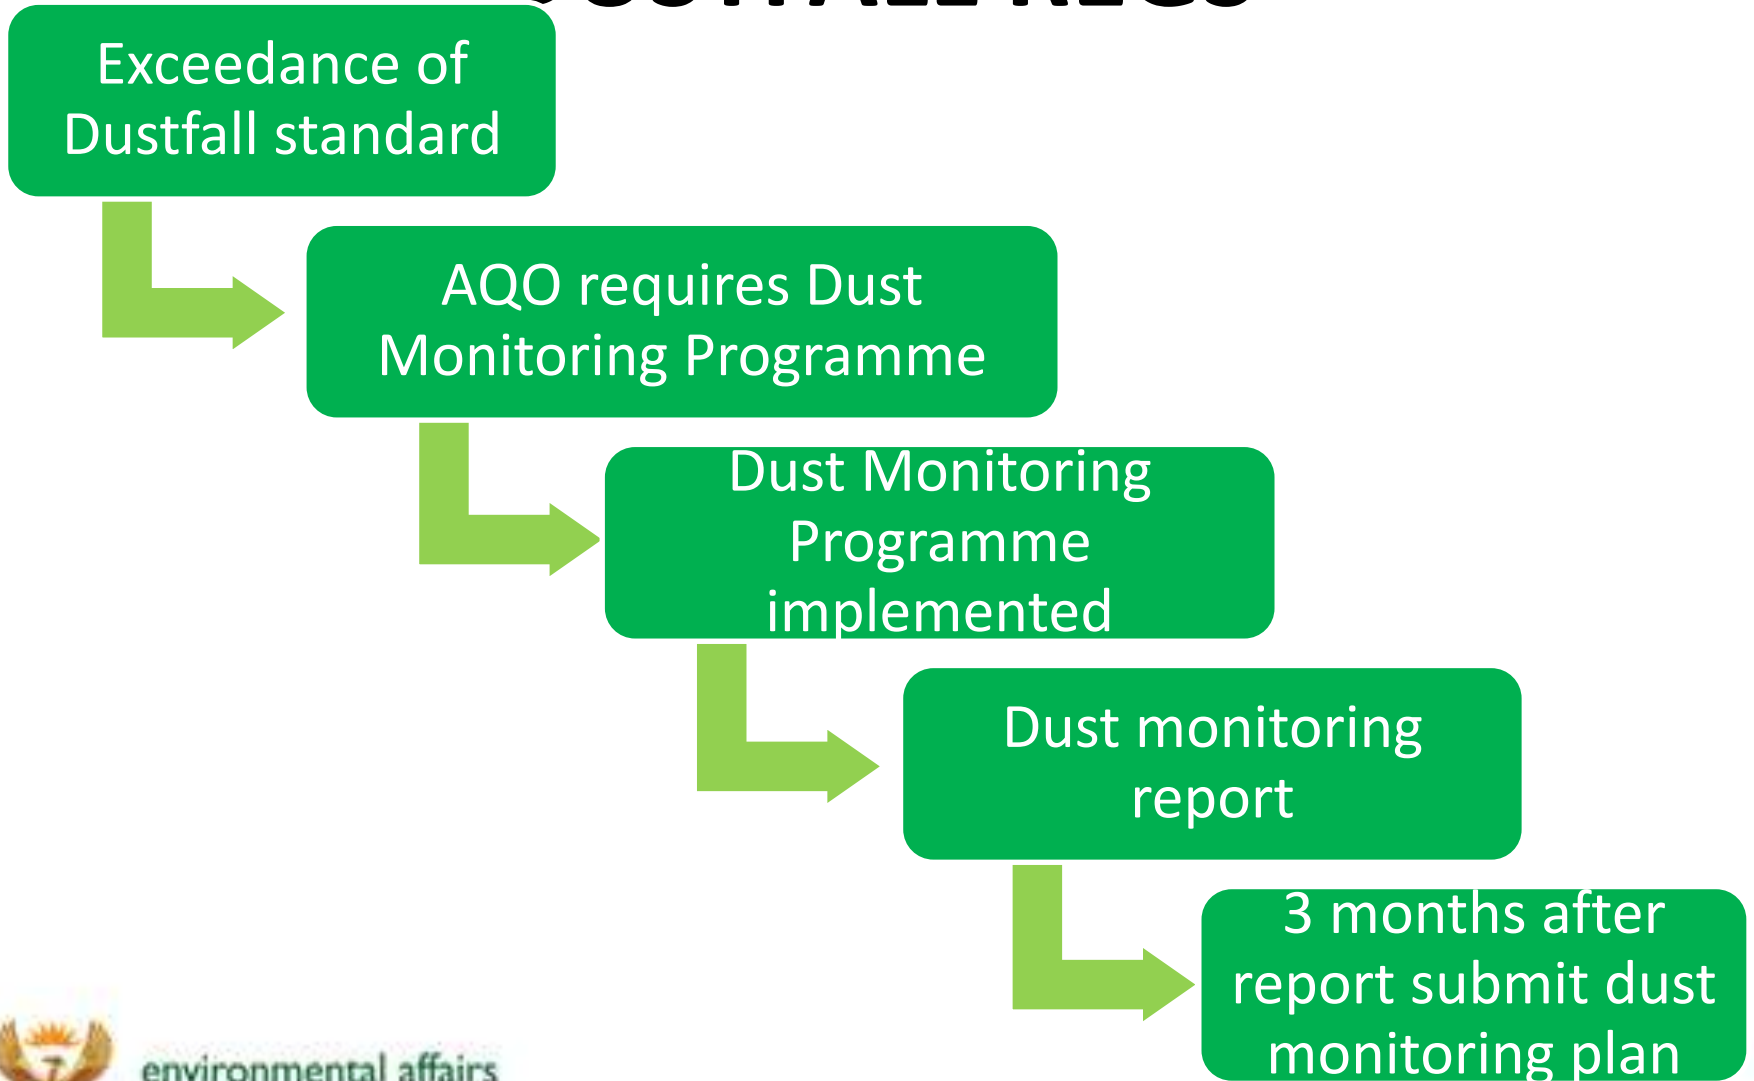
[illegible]

Exceedance of Dustfall standard

AQO requires Dust Monitoring Programme

Dust Monitoring Programme implemented

Dust monitoring report

3 months after report submit dust monitoring plan

environmental affairs